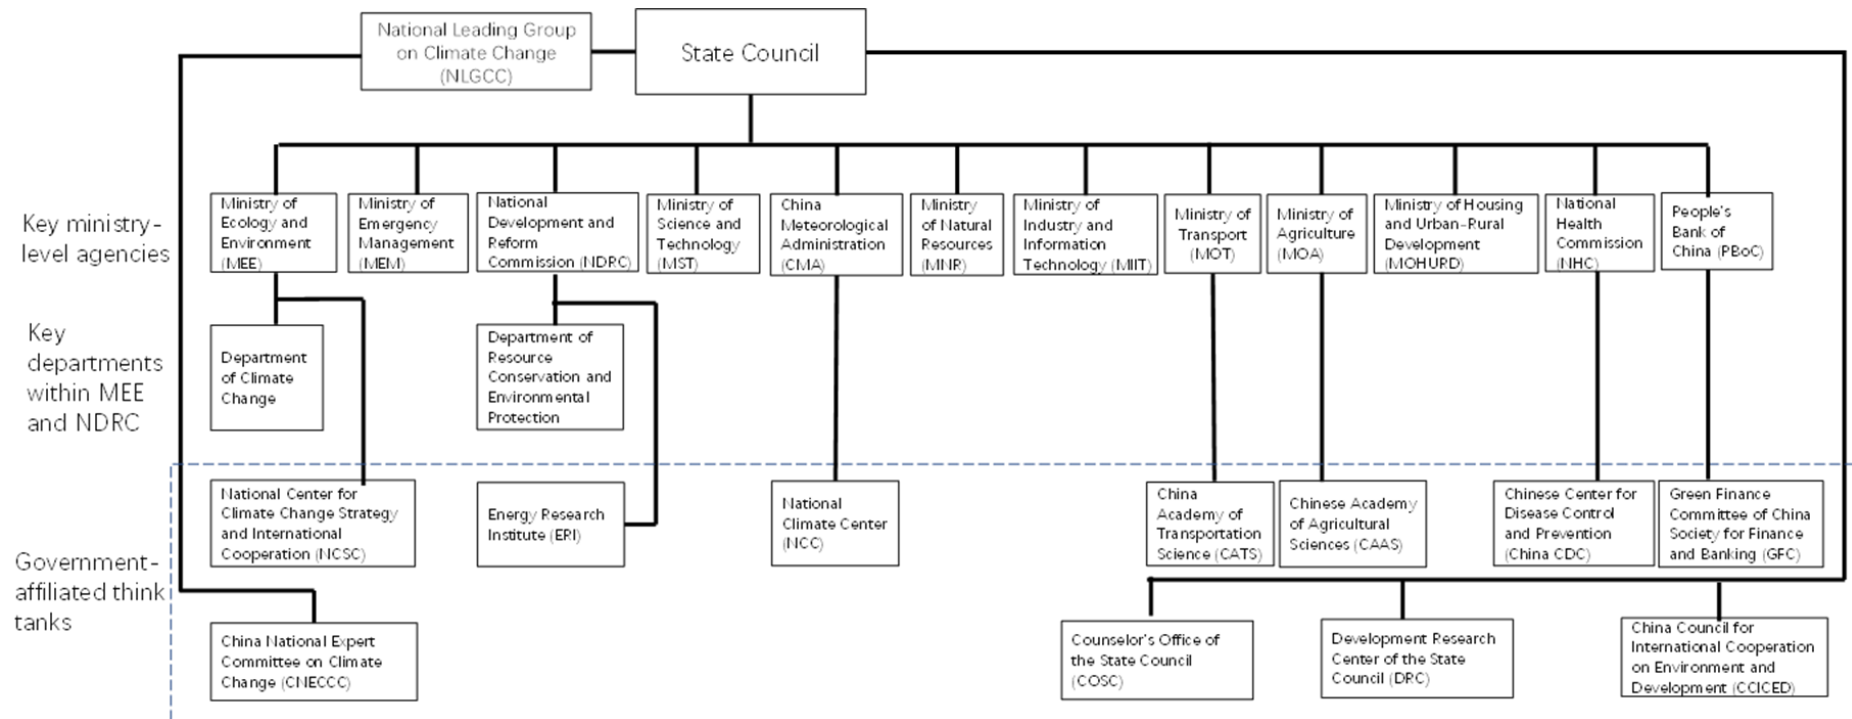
National Leading Group on Climate Change (NLGCC)

State Council

Key ministry-level agencies

Ministry of Ecology and Environment (MEE)

Ministry of Emergency Management (MEM)

National Development and Reform Commission (NDRC)

Ministry of Science and Technology (MST)

China Meteorological Administration (CMA)

Ministry of Natural Resources (MNR)

Ministry of Industry and Information Technology (MIIT)

Ministry of Transport (MOT)

Ministry of Agriculture (MOA)

Ministry of Housing and Urban-Rural Development (MOHURD)

National Health Commission (NHC)

People's Bank of China (PBoC)

Key departments within MEE and NDRC

Department of Climate Change

Department of Resource Conservation and Environmental Protection

Government-affiliated think tanks

National Center for Climate Change Strategy and International Cooperation (NCSC)

Energy Research Institute (ERI)

National Climate Center (NCC)

China Academy of Transportation Science (CATS)

Chinese Academy of Agricultural Sciences (CAAS)

Chinese Center for Disease Control and Prevention (China CDC)

Green Finance Committee of China Society for Finance and Banking (GFC)

China National Expert Committee on Climate Change (CNECCC)

Counselor's Office of the State Council (COSC)

Development Research Center of the State Council (DRC)

China Council for International Cooperation on Environment and Development (CCICED)